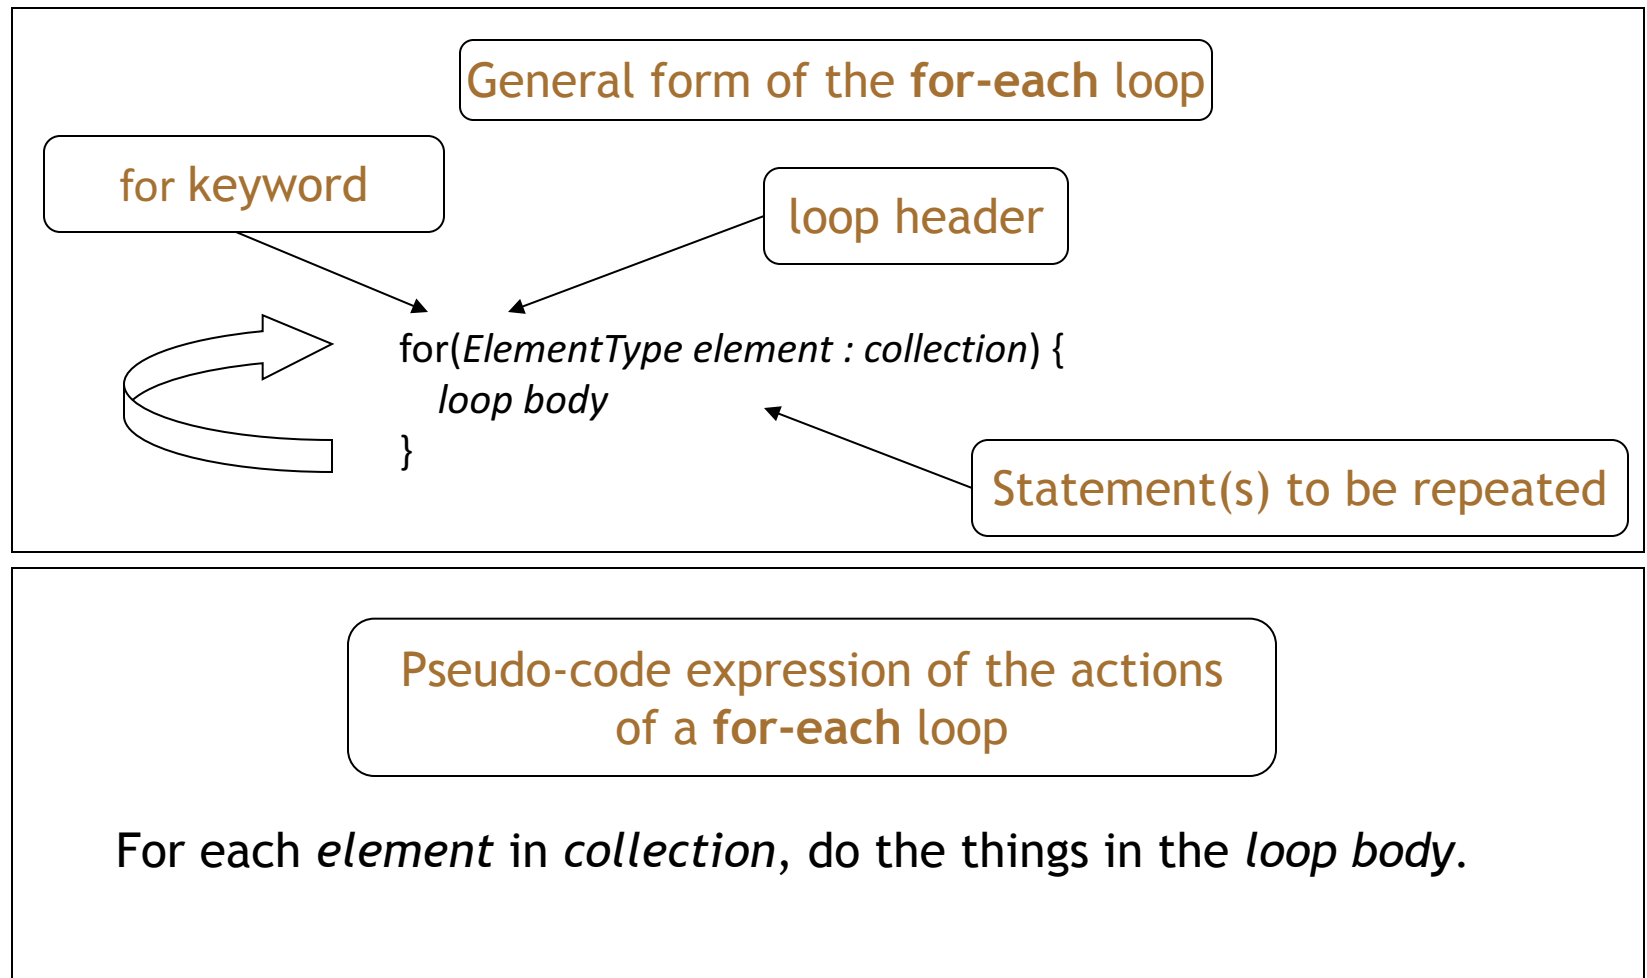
General form of the **for-each** loop

for keyword

loop header

for(*ElementType element : collection*) {
*loop body*
}

Statement(s) to be repeated

Pseudo-code expression of the actions of a **for-each** loop

For each *element* in *collection*, do the things in the *loop body*.